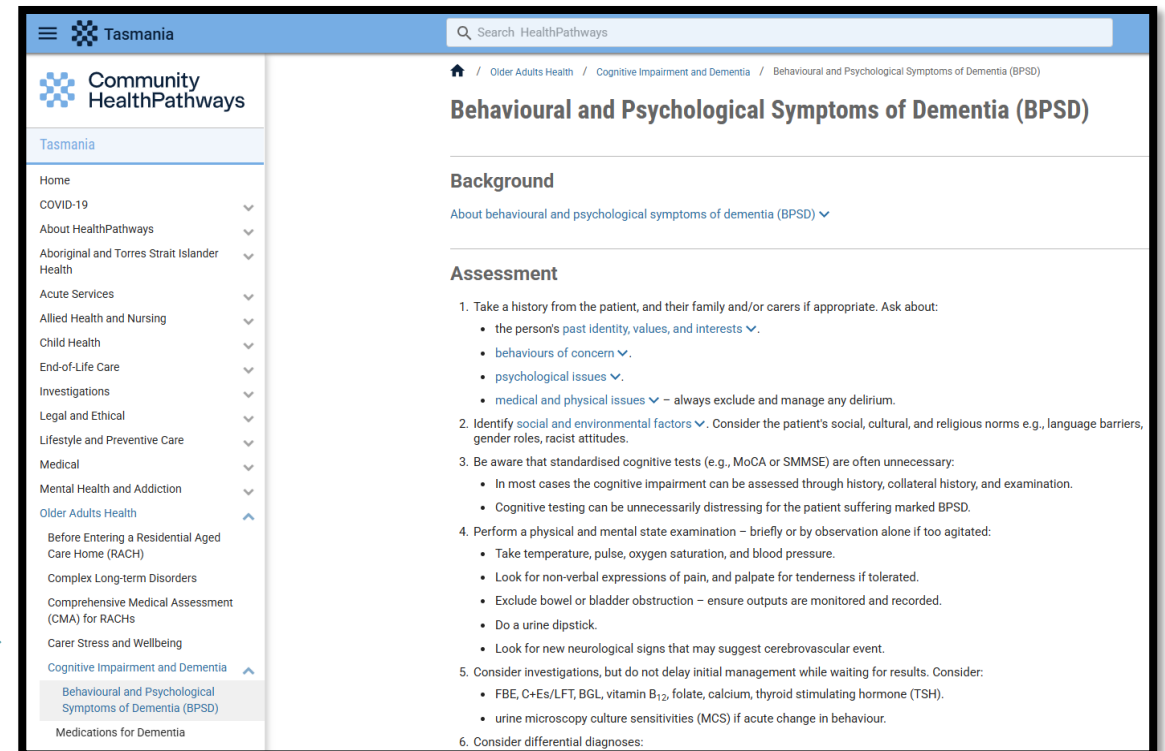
Tasmania

Search HealthPathways

Community HealthPathways

Tasmania

Home
COVID-19
About HealthPathways
Aboriginal and Torres Strait Islander Health
Acute Services
Allied Health and Nursing
Child Health
End-of-Life Care
Investigations
Legal and Ethical
Lifestyle and Preventive Care
Medical
Mental Health and Addiction
Older Adults Health
Before Entering a Residential Aged Care Home (RACH)
Complex Long-term Disorders
Comprehensive Medical Assessment (CMA) for RACHs
Carer Stress and Wellbeing
Cognitive Impairment and Dementia
Behavioural and Psychological Symptoms of Dementia (BPSD)
Medications for Dementia

/ Older Adults Health / Cognitive Impairment and Dementia / Behavioural and Psychological Symptoms of Dementia (BPSD)

Behavioural and Psychological Symptoms of Dementia (BPSD)

Background

About behavioural and psychological symptoms of dementia (BPSD)

Assessment

1. Take a history from the patient, and their family and/or carers if appropriate. Ask about:
- the person's past identity, values, and interests.
- behaviours of concern.
- psychological issues.
- medical and physical issues – always exclude and manage any delirium.
2. Identify social and environmental factors. Consider the patient's social, cultural, and religious norms e.g., language barriers, gender roles, racist attitudes.
3. Be aware that standardised cognitive tests (e.g., MoCA or SMMSE) are often unnecessary:
- In most cases the cognitive impairment can be assessed through history, collateral history, and examination.
- Cognitive testing can be unnecessarily distressing for the patient suffering marked BPSD.
4. Perform a physical and mental state examination – briefly or by observation alone if too agitated:
- Take temperature, pulse, oxygen saturation, and blood pressure.
- Look for non-verbal expressions of pain, and palpate for tenderness if tolerated.
- Exclude bowel or bladder obstruction – ensure outputs are monitored and recorded.
- Do a urine dipstick.
- Look for new neurological signs that may suggest cerebrovascular event.
5. Consider investigations, but do not delay initial management while waiting for results. Consider:
- FBE, C+Es/LFT, BGL, vitamin $B_{12}$, folate, calcium, thyroid stimulating hormone (TSH).
- urine microscopy culture sensitivities (MCS) if acute change in behaviour.
6. Consider differential diagnoses: